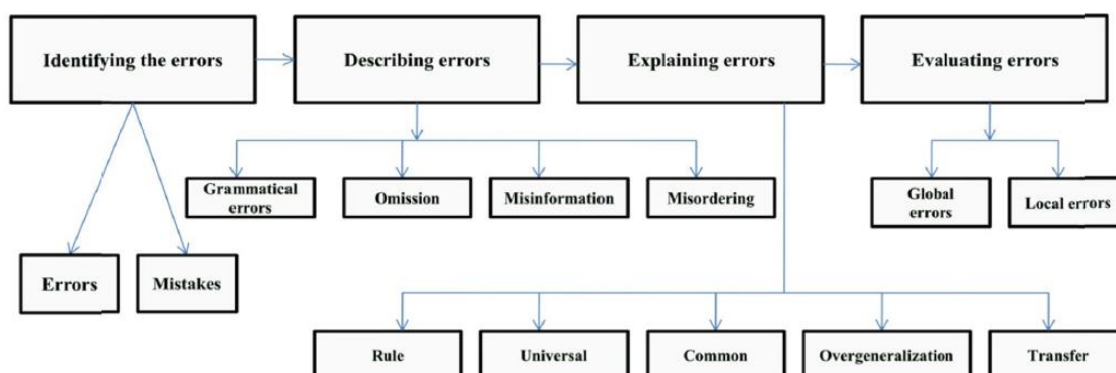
Identifying the errors

Describing errors

Explaining errors

Evaluating errors

Grammatical errors

Omission

Misinformation

Misordering

Global errors

Local errors

Errors

Mistakes

Rule

Universal

Common

Overgeneralization

Transfer